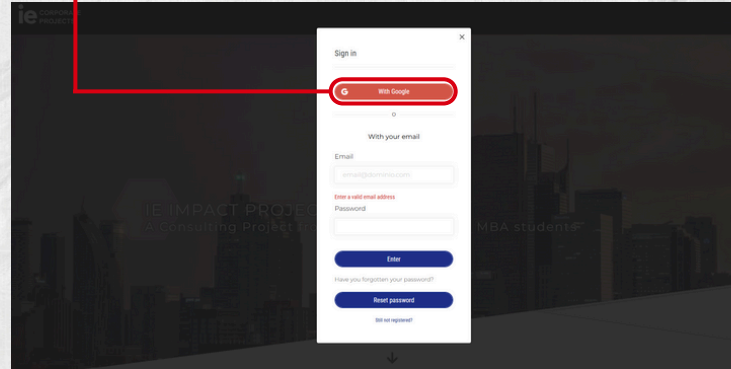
ie CORPORATE PROJECTS

Sign in

×

G With Google

o

With your email

Email

email@dominio.com

Enter a valid email address

Password

Enter

Have you forgotten your password?

Reset password

Still not registered?

IE IMPACT PROJEC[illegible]

A Consulting Project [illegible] MBA student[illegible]